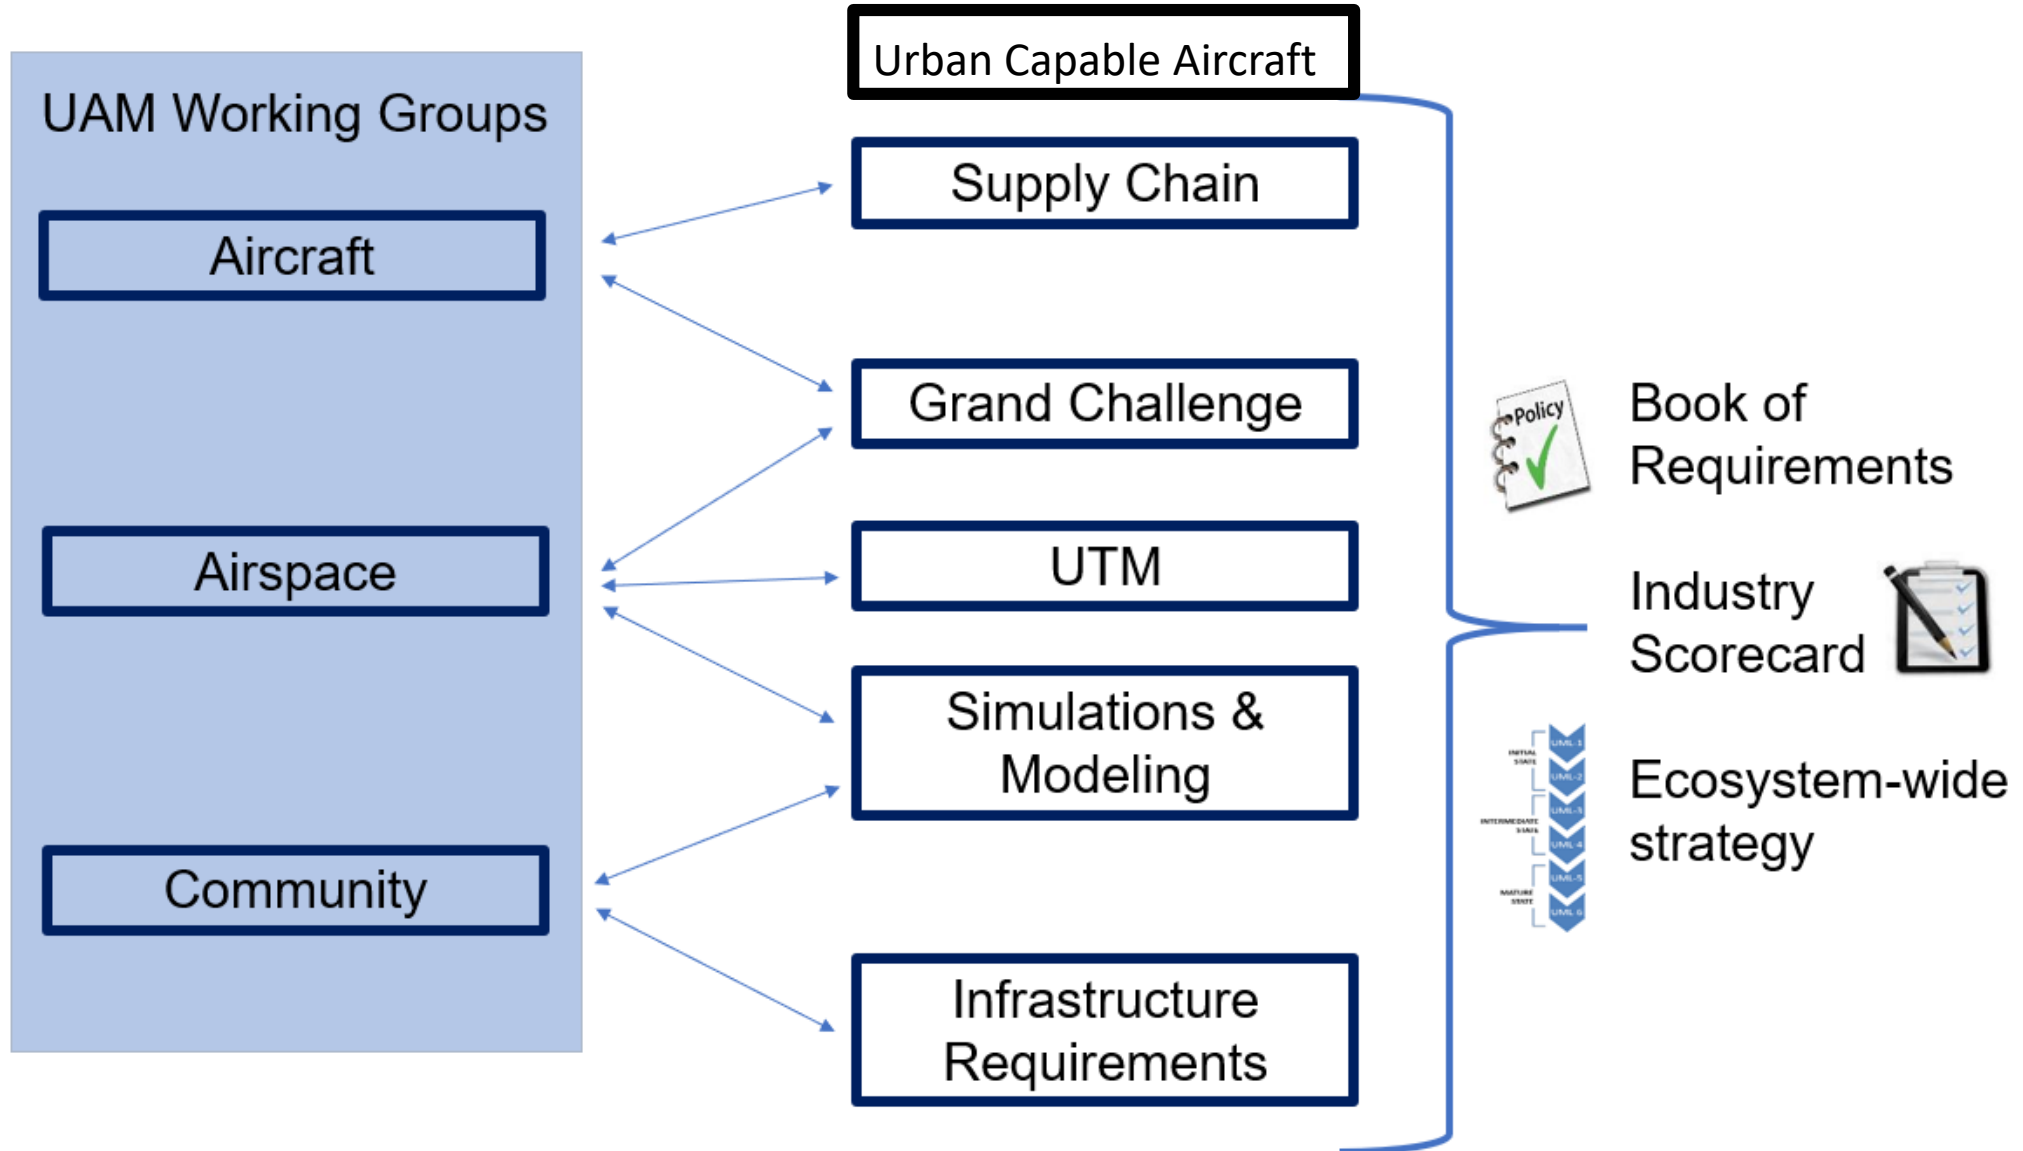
UAM Working Groups

Aircraft

Airspace

Community

Urban Capable Aircraft

Supply Chain

Grand Challenge

UTM

Simulations & Modeling

Infrastructure Requirements

Policy

Book of Requirements

Industry Scorecard

INITIAL STATE

INTERMEDIATE STATE

MATURE STATE

UML-1

UML-2

UML-3

UML-4

UML-5

UML-6

Ecosystem-wide strategy